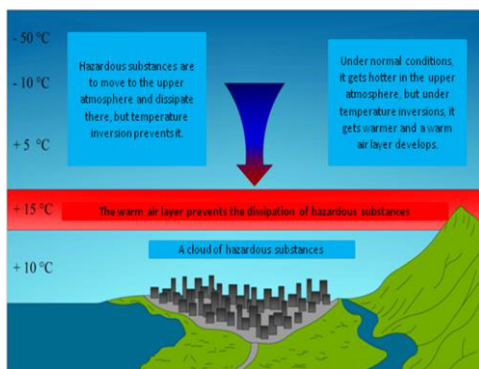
- 50 °C

- 10 °C

+ 5 °C

+ 15 °C

+ 10 °C

Hazardous substances are to move to the upper atmosphere and dissipate there, but temperature inversion prevents it.

Under normal conditions, it gets hotter in the upper atmosphere, but under temperature inversions, it gets warmer and a warm air layer develops.

The warm air layer prevents the dissipation of hazardous substances

A cloud of hazardous substances